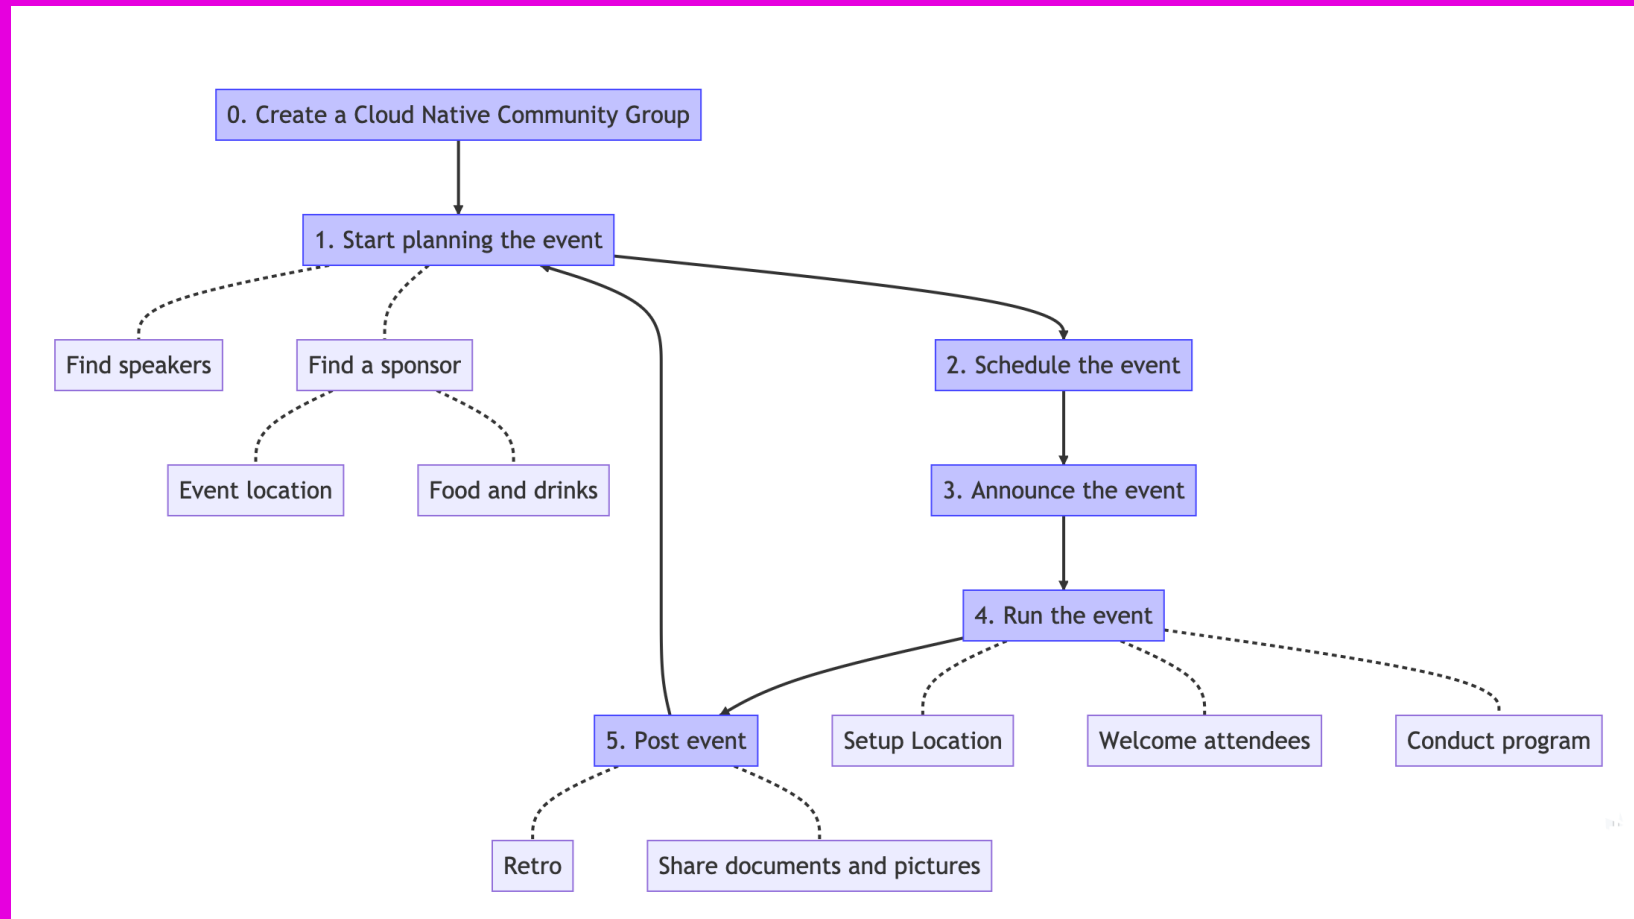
0. Create a Cloud Native Community Group

1. Start planning the event

Find speakers

Find a sponsor

Event location

Food and drinks

2. Schedule the event

3. Announce the event

4. Run the event

5. Post event

Setup Location

Welcome attendees

Conduct program

Retro

Share documents and pictures